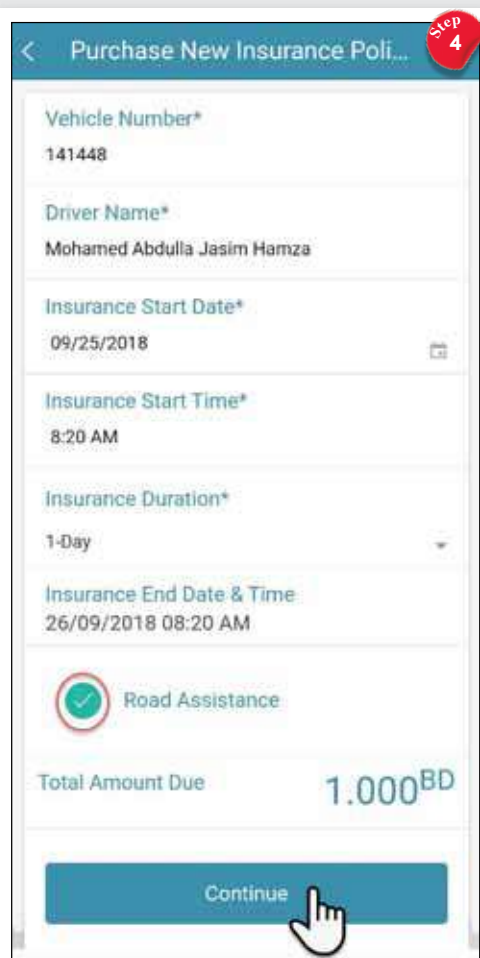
Step 4

Purchase New Insurance Poli...

Vehicle Number*
141448

Driver Name*
Mohamed Abdulla Jasim Hamza

Insurance Start Date*
09/25/2018

Insurance Start Time*
8:20 AM

Insurance Duration*
1-Day

Insurance End Date & Time
26/09/2018 08:20 AM

Road Assistance

Total Amount Due 1.000$^{BD}$

Continue